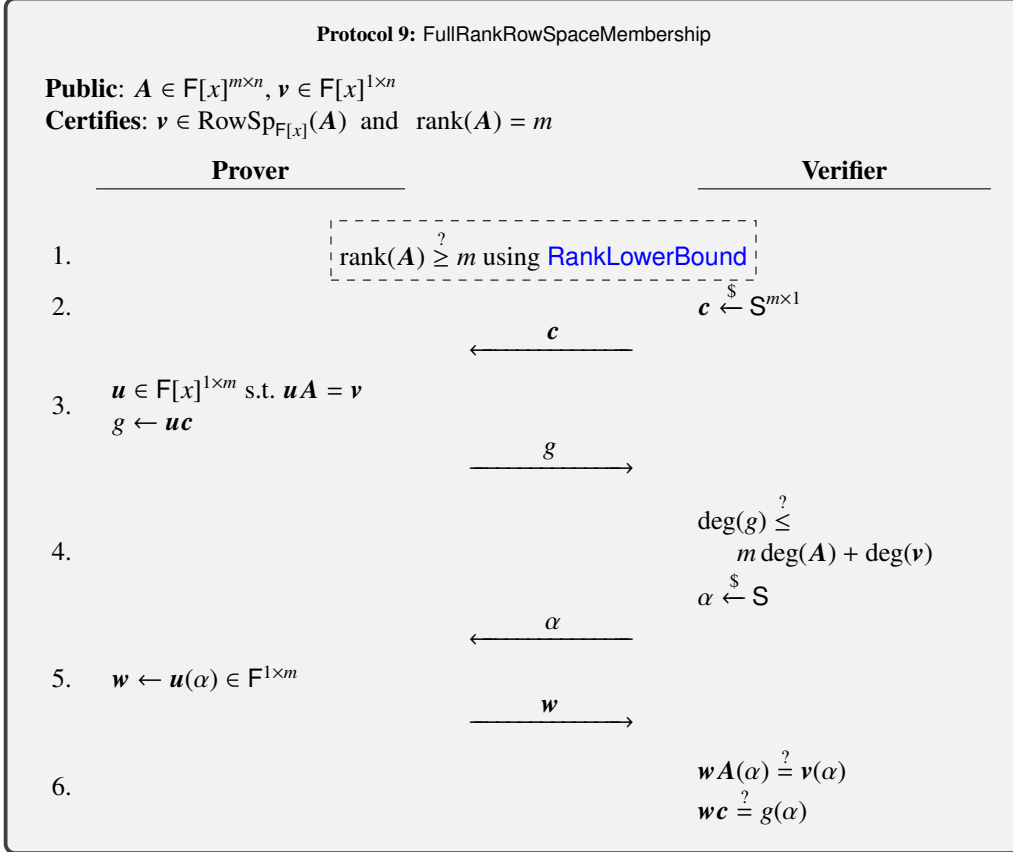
**Protocol 9:** FullRankRowSpaceMembership

**Public**: $\boldsymbol{A} \in \mathsf{F}[x]^{m\times n}$, $\boldsymbol{v} \in \mathsf{F}[x]^{1\times n}$
**Certifies**: $\boldsymbol{v} \in \mathrm{RowSp}_{\mathsf{F}[x]}(\boldsymbol{A})$ and $\mathrm{rank}(\boldsymbol{A}) = m$

**Prover** **Verifier**

1. $\mathrm{rank}(\boldsymbol{A}) \overset{?}{\geq} m$ using RankLowerBound

2. $\boldsymbol{c} \overset{\$}{\leftarrow} \mathsf{S}^{m\times 1}$

$\boldsymbol{c}$ $\longleftarrow$

3. $\boldsymbol{u} \in \mathsf{F}[x]^{1\times m}$ s.t. $\boldsymbol{uA} = \boldsymbol{v}$
$g \leftarrow \boldsymbol{uc}$

$g$ $\longrightarrow$

4. $\deg(g) \overset{?}{\leq} m\deg(\boldsymbol{A}) + \deg(\boldsymbol{v})$
$\alpha \overset{\$}{\leftarrow} \mathsf{S}$

$\alpha$ $\longleftarrow$

5. $\boldsymbol{w} \leftarrow \boldsymbol{u}(\alpha) \in \mathsf{F}^{1\times m}$

$\boldsymbol{w}$ $\longrightarrow$

6. $\boldsymbol{wA}(\alpha) \overset{?}{=} \boldsymbol{v}(\alpha)$
$\boldsymbol{wc} \overset{?}{=} g(\alpha)$